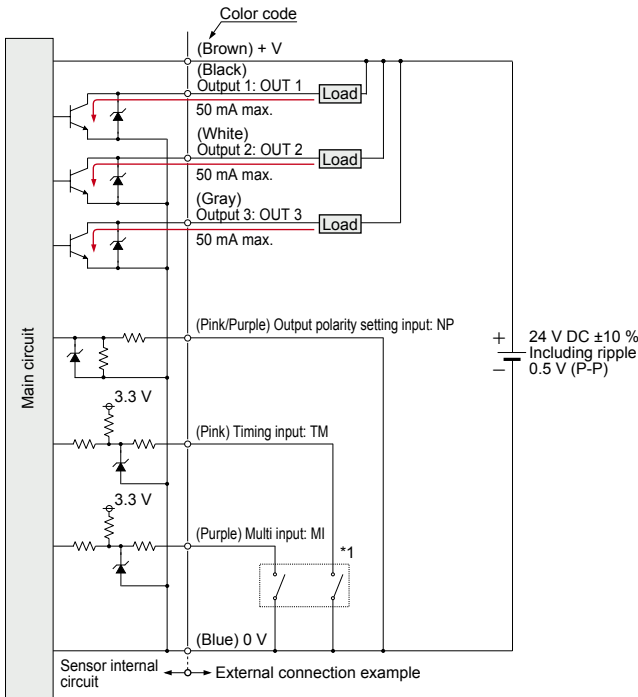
Color code

(Brown) + V

(Black)
Output 1: OUT 1

Load

50 mA max.

(White)
Output 2: OUT 2

Load

50 mA max.

(Gray)
Output 3: OUT 3

Load

50 mA max.

Main circuit

(Pink/Purple) Output polarity setting input: NP

+
−

24 V DC ±10 %
Including ripple
0.5 V (P-P)

3.3 V

(Pink) Timing input: TM

3.3 V

(Purple) Multi input: MI

*1

(Blue) 0 V

Sensor internal circuit

External connection example